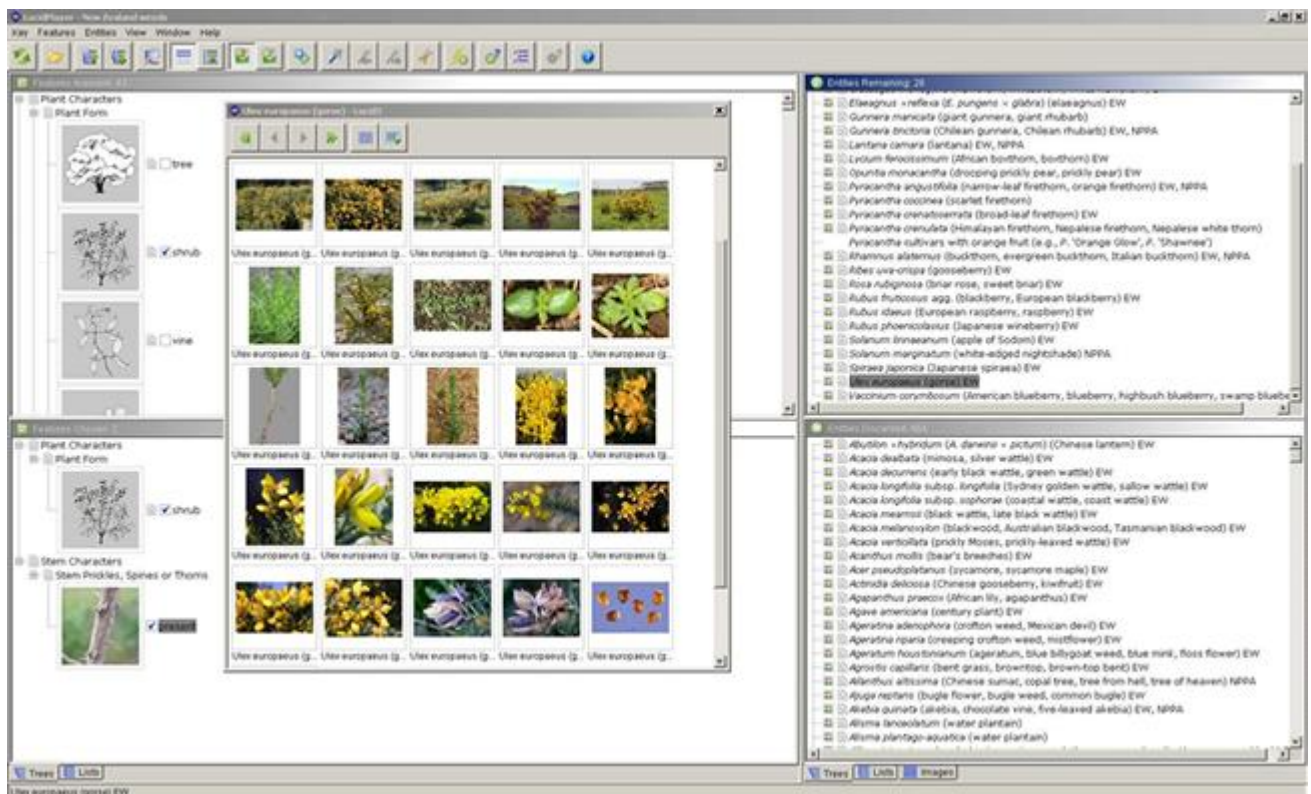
LucidPlayer - New Zealand weeds
Key Features Entities View Window Help

Features Available: 63
Plant Characters
Plant Form
tree
shrub
vine

Ulex europaeus (gorse) - Lucid3
Ulex europaeus (g... Ulex europaeus (g... Ulex europaeus (g... Ulex europaeus (g... Ulex europaeus (g...
Ulex europaeus (g... Ulex europaeus (g... Ulex europaeus (g... Ulex europaeus (g... Ulex europaeus (g...
Ulex europaeus (g... Ulex europaeus (g... Ulex europaeus (g... Ulex europaeus (g... Ulex europaeus (g...
Ulex europaeus (g... Ulex europaeus (g... Ulex europaeus (g... Ulex europaeus (g... Ulex europaeus (g...

Features Chosen: 2
Plant Characters
Plant Form
shrub
Stem Characters
Stem Prickles, Spines or Thorns
present

Entities Remaining: 28
Elaeagnus ×reflexa (E. pungens × glabra) (elaeagnus) EW
Gunnera manicata (giant gunnera, giant rhubarb)
Gunnera tinctoria (Chilean gunnera, Chilean rhubarb) EW, NPPA
Lantana camara (lantana) EW, NPPA
Lycium ferocissimum (African boxthorn, boxthorn) EW
Opuntia monacantha (drooping prickly pear, prickly pear) EW
Pyracantha angustifolia (narrow-leaf firethorn, orange firethorn) EW, NPPA
Pyracantha coccinea (scarlet firethorn)
Pyracantha crenatoserrata (broad-leaf firethorn) EW
Pyracantha crenulata (Himalayan firethorn, Nepalese firethorn, Nepalese white thorn)
Pyracantha cultivars with orange fruit (e.g., P. 'Orange Glow', P. 'Shawnee')
Rhamnus alaternus (buckthorn, evergreen buckthorn, Italian buckthorn) EW, NPPA
Ribes uva-crispa (gooseberry) EW
Rosa rubiginosa (briar rose, sweet briar) EW
Rubus fruticosus agg. (blackberry, European blackberry) EW
Rubus idaeus (European raspberry, raspberry) EW
Rubus phoenicolasius (Japanese wineberry) EW
Solanum linnaeanum (apple of Sodom) EW
Solanum marginatum (white-edged nightshade) NPPA
Spiraea japonica (Japanese spiraea) EW
Ulex europaeus (gorse) EW
Vaccinium corymbosum (American blueberry, blueberry, highbush blueberry, swamp bluebe

Entities Discarded: 464
Abutilon ×hybridum (A. darwinii × pictum) (Chinese lantern) EW
Acacia dealbata (mimosa, silver wattle) EW
Acacia decurrens (early black wattle, green wattle) EW
Acacia longifolia subsp. longifolia (Sydney golden wattle, sallow wattle) EW
Acacia longifolia subsp. sophorae (coastal wattle, coast wattle) EW
Acacia mearnsii (black wattle, late black wattle) EW
Acacia melanoxylon (blackwood, Australian blackwood, Tasmanian blackwood) EW
Acacia verticillata (prickly Moses, prickly-leaved wattle) EW
Acanthus mollis (bear's breeches) EW
Acer pseudoplatanus (sycamore, sycamore maple) EW
Actinidia deliciosa (Chinese gooseberry, kiwifruit) EW
Agapanthus praecox (African lily, agapanthus) EW
Agave americana (century plant) EW
Ageratina adenophora (crofton weed, Mexican devil) EW
Ageratina riparia (creeping crofton weed, mistflower) EW
Ageratum houstonianum (ageratum, blue billygoat weed, blue mink, floss flower) EW
Agrostis capillaris (bent grass, browntop, brown-top bent) EW
Ailanthus altissima (Chinese sumac, copal tree, tree from hell, tree of heaven) NPPA
Ajuga reptans (bugle flower, bugle weed, common bugle) EW
Akebia quinata (akebia, chocolate vine, five-leaved akebia) EW, NPPA
Alisma lanceolatum (water plantain)
Alisma plantago-aquatica (water plantain)

Trees Lists
Trees Lists Images
Ulex europaeus (gorse) EW